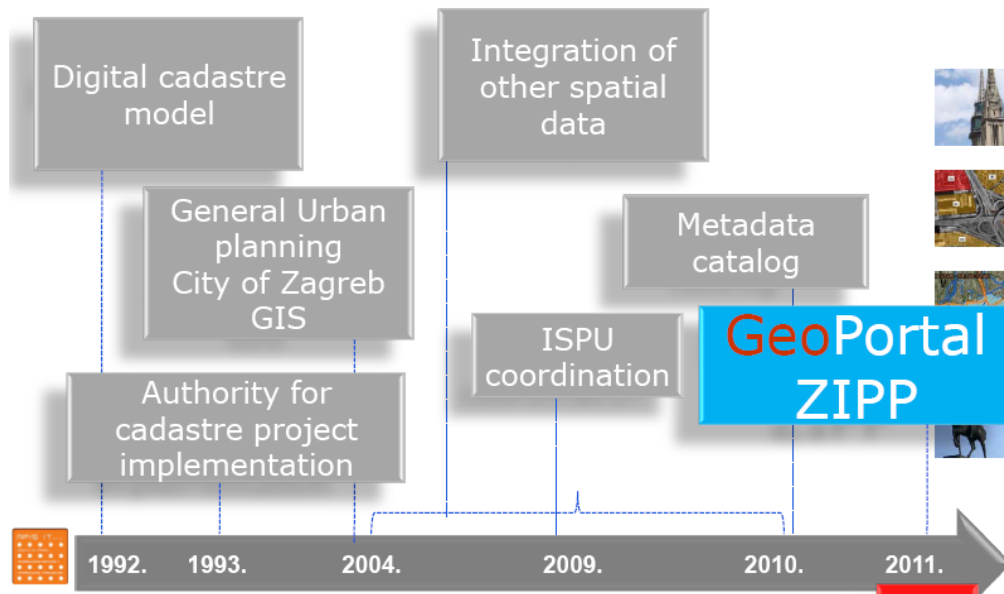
Digital cadastre model

Integration of other spatial data

General Urban planning City of Zagreb GIS

Metadata catalog

ISPU coordination

GeoPortal ZIPP

Authority for cadastre project implementation

1992.

1993.

2004.

2009.

2010.

2011.